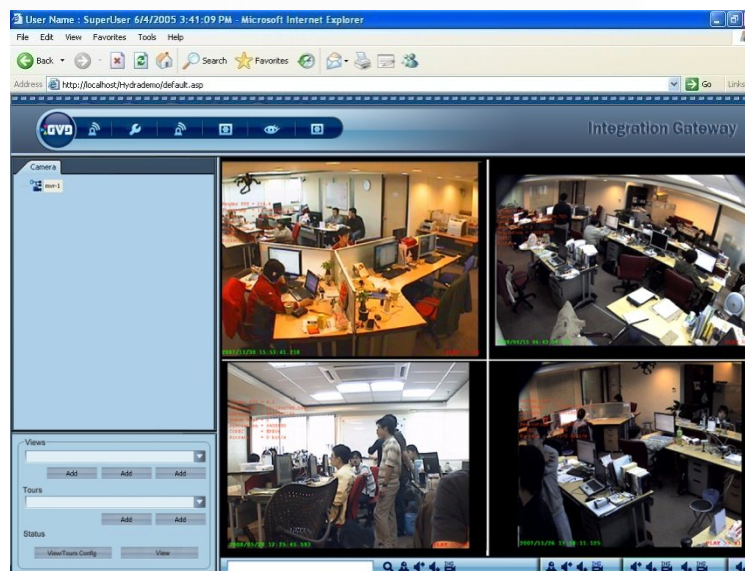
User Name : SuperUser 6/4/2005 3:41:09 PM - Microsoft Internet Explorer

File Edit View Favorites Tools Help

Back Search Favorites

Address http://localhost/Hydrademo/default.asp

Go Links

GVD

Integration Gateway

Camera

nvr-1

Views

Add Add Add

Tours

Add Add

Status

View/Tours Config View